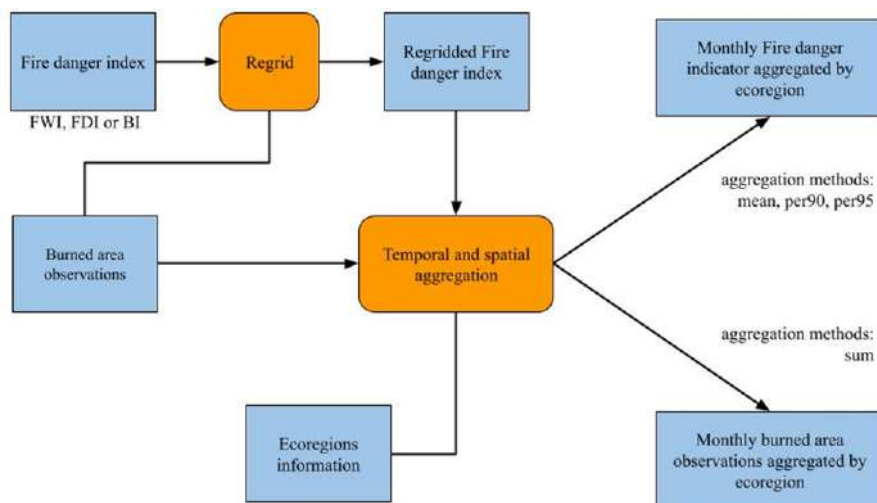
Fire danger index

FWI, FDI or BI

Regrid

Regridded Fire danger index

Monthly Fire danger indicator aggregated by ecoregion

aggregation methods: mean, per90, per95

Burned area observations

Temporal and spatial aggregation

aggregation methods: sum

Ecoregions information

Monthly burned area observations aggregated by ecoregion